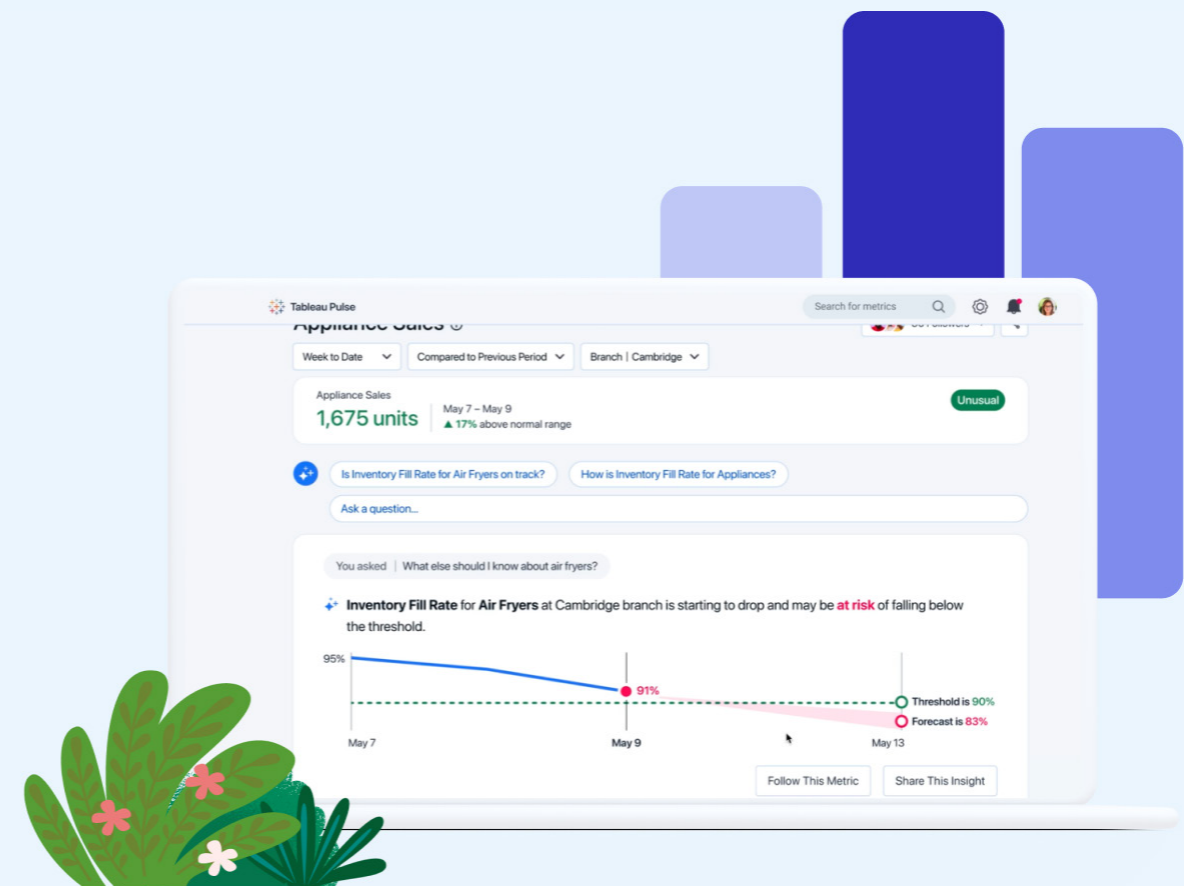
Tableau Pulse

Search for metrics

Appliance Sales

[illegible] Followers

Week to Date

Compared to Previous Period

Branch | Cambridge

Appliance Sales

1,675 units

May 7 – May 9

▲ 17% above normal range

Unusual

Is Inventory Fill Rate for Air Fryers on track?

How is Inventory Fill Rate for Appliances?

Ask a question...

You asked | What else should I know about air fryers?

**Inventory Fill Rate** for **Air Fryers** at Cambridge branch is starting to drop and may be **at risk** of falling below the threshold.

95%

91%

Threshold is 90%

Forecast is 83%

May 7

May 9

May 13

Follow This Metric

Share This Insight